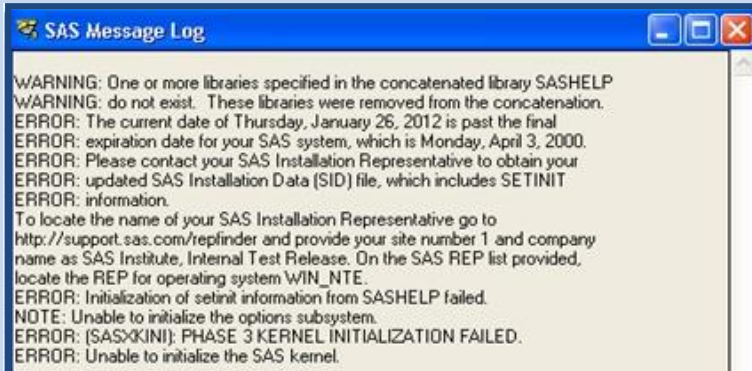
SAS Message Log

WARNING: One or more libraries specified in the concatenated library SASHELP
WARNING: do not exist. These libraries were removed from the concatenation.
ERROR: The current date of Thursday, January 26, 2012 is past the final
ERROR: expiration date for your SAS system, which is Monday, April 3, 2000.
ERROR: Please contact your SAS Installation Representative to obtain your
ERROR: updated SAS Installation Data (SID) file, which includes SETINIT
ERROR: information.
To locate the name of your SAS Installation Representative go to http://support.sas.com/repfinder and provide your site number 1 and company name as SAS Institute, Internal Test Release. On the SAS REP list provided, locate the REP for operating system WIN_NTE.
ERROR: Initialization of setinit information from SASHELP failed.
NOTE: Unable to initialize the options subsystem.
ERROR: (SASXKINI): PHASE 3 KERNEL INITIALIZATION FAILED.
ERROR: Unable to initialize the SAS kernel.